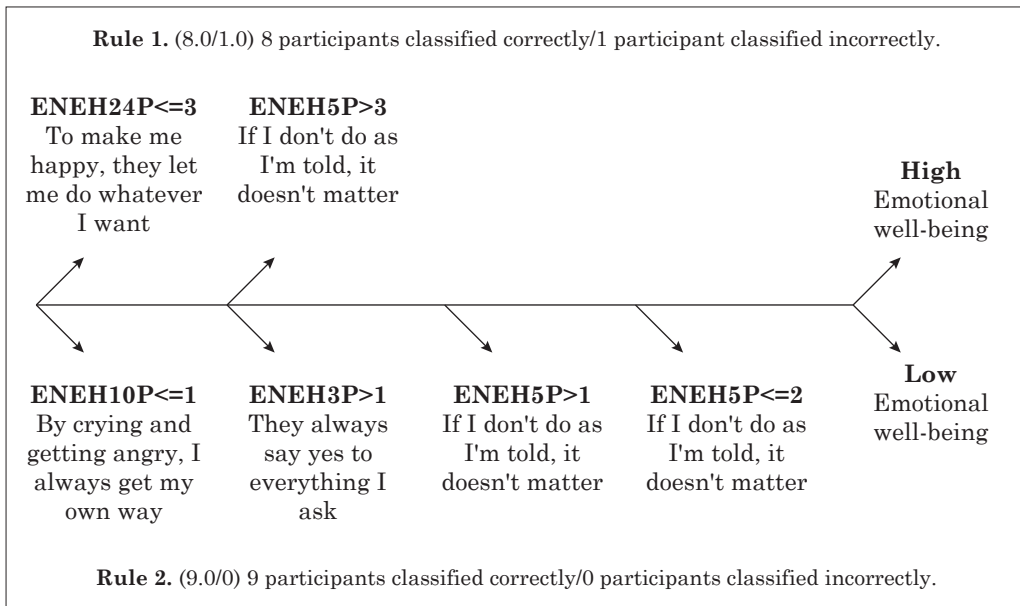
**Rule 1.** (8.0/1.0) 8 participants classified correctly/1 participant classified incorrectly.

**ENEH24P<=3**
To make me happy, they let me do whatever I want

**ENEH5P>3**
If I don't do as I'm told, it doesn't matter

**High**
Emotional well-being

**ENEH10P<=1**
By crying and getting angry, I always get my own way

**ENEH3P>1**
They always say yes to everything I ask

**ENEH5P>1**
If I don't do as I'm told, it doesn't matter

**ENEH5P<=2**
If I don't do as I'm told, it doesn't matter

**Low**
Emotional well-being

**Rule 2.** (9.0/0) 9 participants classified correctly/0 participants classified incorrectly.